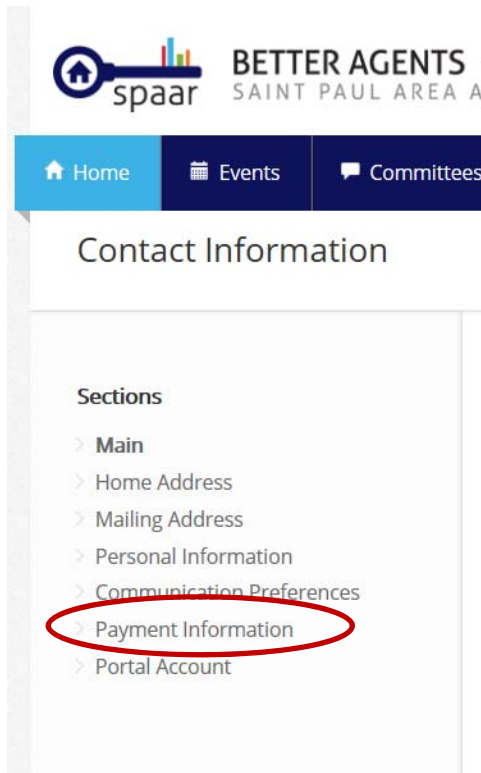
spaar BETTER AGENTS
SAINT PAUL AREA A

Home Events Committees

Contact Information

Sections

Main
Home Address
Mailing Address
Personal Information
Communication Preferences
Payment Information
Portal Account